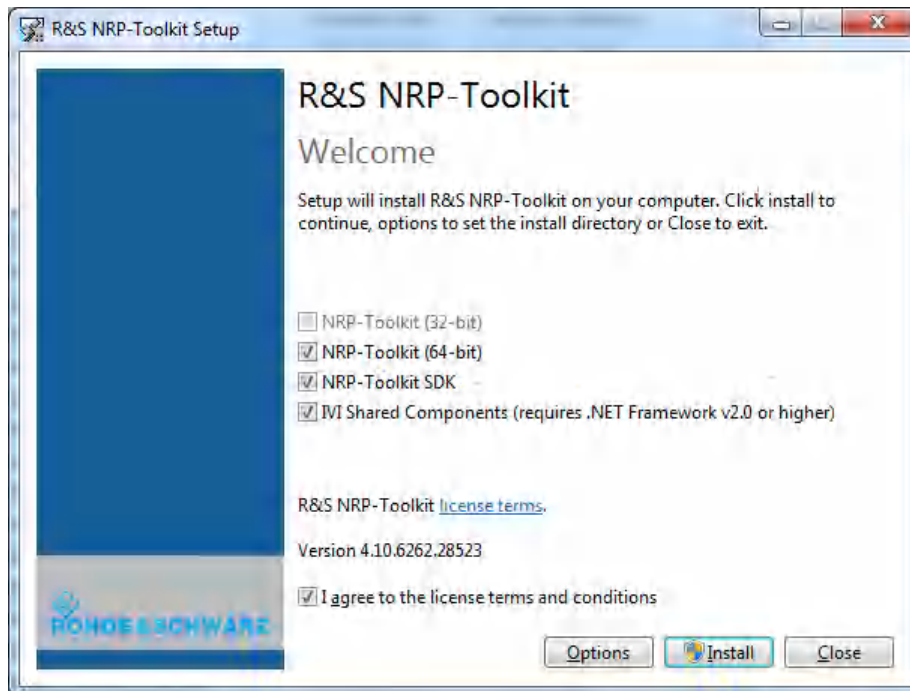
R&S NRP-Toolkit Setup

R&S NRP-Toolkit

Welcome

Setup will install R&S NRP-Toolkit on your computer. Click install to continue, options to set the install directory or Close to exit.

NRP-Toolkit (32-bit)
NRP-Toolkit (64-bit)
NRP-Toolkit SDK
IVI Shared Components (requires .NET Framework v2.0 or higher)

R&S NRP-Toolkit license terms.

Version 4.10.6262.28523

I agree to the license terms and conditions

ROHDE&SCHWARZ

Options Install Close